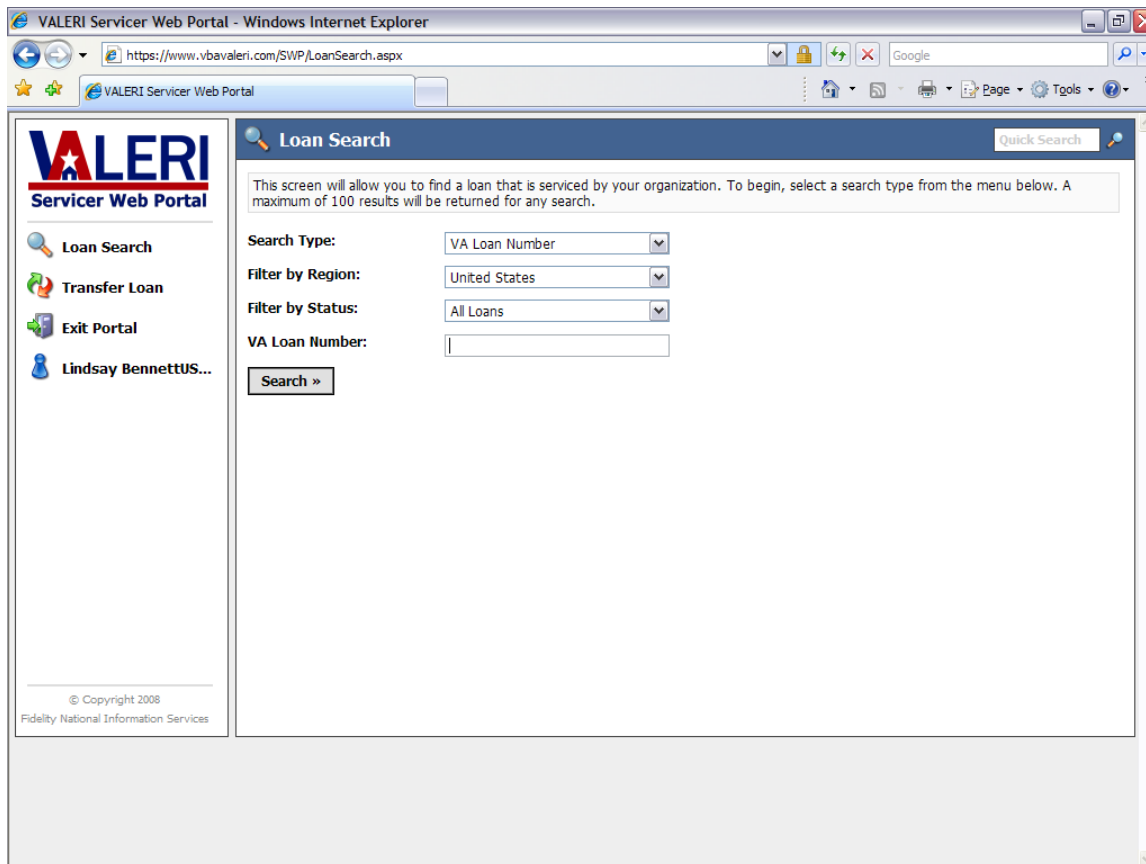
VALERI Servicer Web Portal - Windows Internet Explorer

https://www.vbavaleri.com/SWP/LoanSearch.aspx

Google

VALERI Servicer Web Portal

Page Tools

VALERI
Servicer Web Portal

Loan Search

Transfer Loan

Exit Portal

Lindsay BennettUS...

© Copyright 2008
Fidelity National Information Services

Loan Search

Quick Search

This screen will allow you to find a loan that is serviced by your organization. To begin, select a search type from the menu below. A maximum of 100 results will be returned for any search.

Search Type: VA Loan Number

Filter by Region: United States

Filter by Status: All Loans

VA Loan Number:

Search »